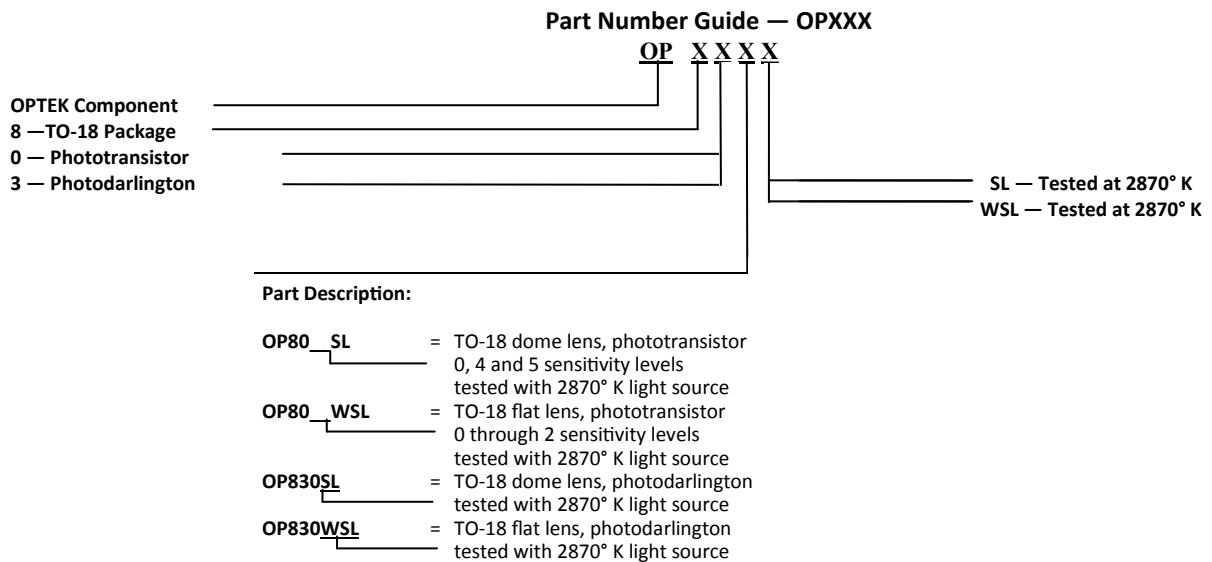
Part Number Guide — OPXXX

OP X X X X

OPTEK Component
8 —TO-18 Package
0 — Phototransistor
3 — Photodarlington

SL — Tested at 2870° K
WSL — Tested at 2870° K

Part Description:

OP80__SL = TO-18 dome lens, phototransistor 0, 4 and 5 sensitivity levels tested with 2870° K light source
OP80__WSL = TO-18 flat lens, phototransistor 0 through 2 sensitivity levels tested with 2870° K light source
OP830SL = TO-18 dome lens, photodarlington tested with 2870° K light source
OP830WSL = TO-18 flat lens, photodarlington tested with 2870° K light source